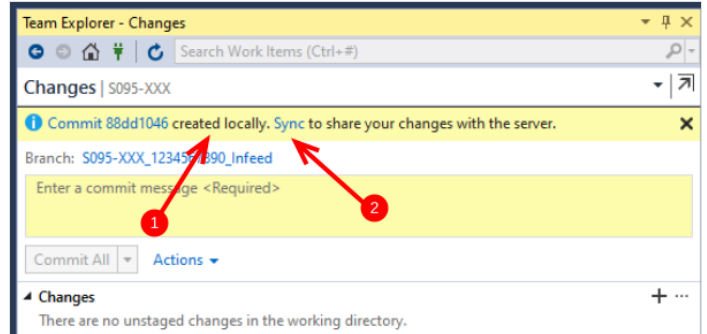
Team Explorer - Changes

Search Work Items (Ctrl+#)

Changes | S095-XXX

Commit 88dd1046 created locally. Sync to share your changes with the server.

Branch: S095-XXX_12345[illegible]890_Infeed

Enter a commit message <Required>

1

2

Commit All

Actions

Changes

There are no unstaged changes in the working directory.